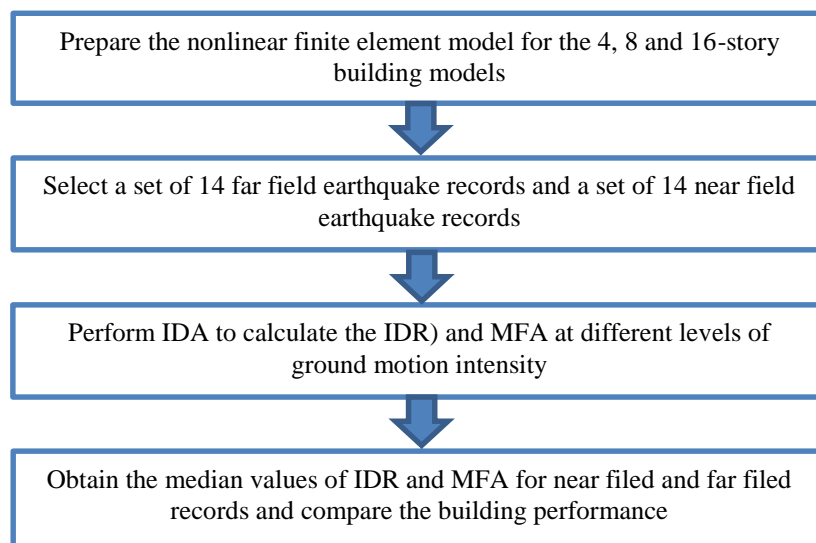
Prepare the nonlinear finite element model for the 4, 8 and 16-story building models

Select a set of 14 far field earthquake records and a set of 14 near field earthquake records

Perform IDA to calculate the IDR) and MFA at different levels of ground motion intensity

Obtain the median values of IDR and MFA for near filed and far filed records and compare the building performance